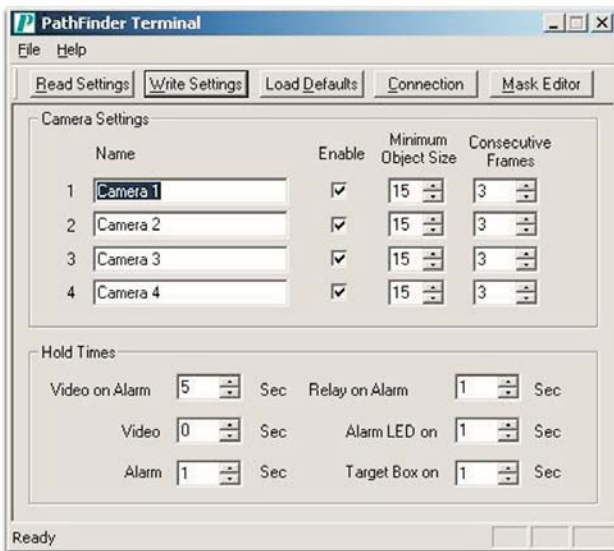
P PathFinder Terminal

File Help

Read Settings | Write Settings | Load Defaults | Connection | Mask Editor

Camera Settings

| | Name | Enable | Minimum Object Size | Consecutive Frames |
|---|---|---|---|---|
| 1 | Camera 1 | ☑ | 15 | 3 |
| 2 | Camera 2 | ☑ | 15 | 3 |
| 3 | Camera 3 | ☑ | 15 | 3 |
| 4 | Camera 4 | ☑ | 15 | 3 |

Hold Times

Video on Alarm 5 Sec
Video 0 Sec
Alarm 1 Sec

Relay on Alarm 1 Sec
Alarm LED on 1 Sec
Target Box on 1 Sec

Ready